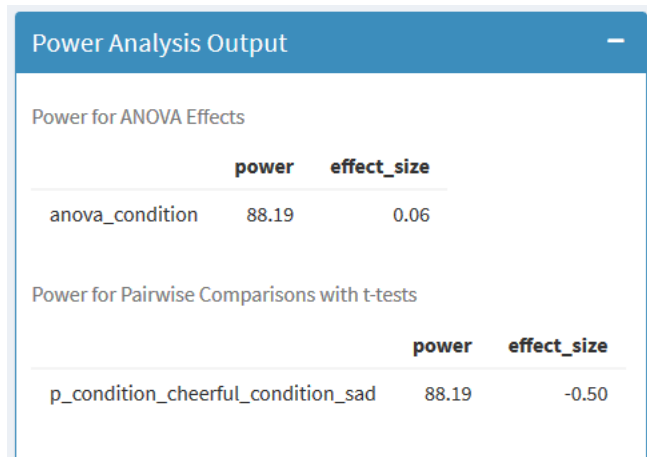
Power Analysis Output

−

Power for ANOVA Effects

| | power | effect_size |
|---|---|---|
| anova_condition | 88.19 | 0.06 |

Power for Pairwise Comparisons with t-tests

| | power | effect_size |
|---|---|---|
| p_condition_cheerful_condition_sad | 88.19 | -0.50 |